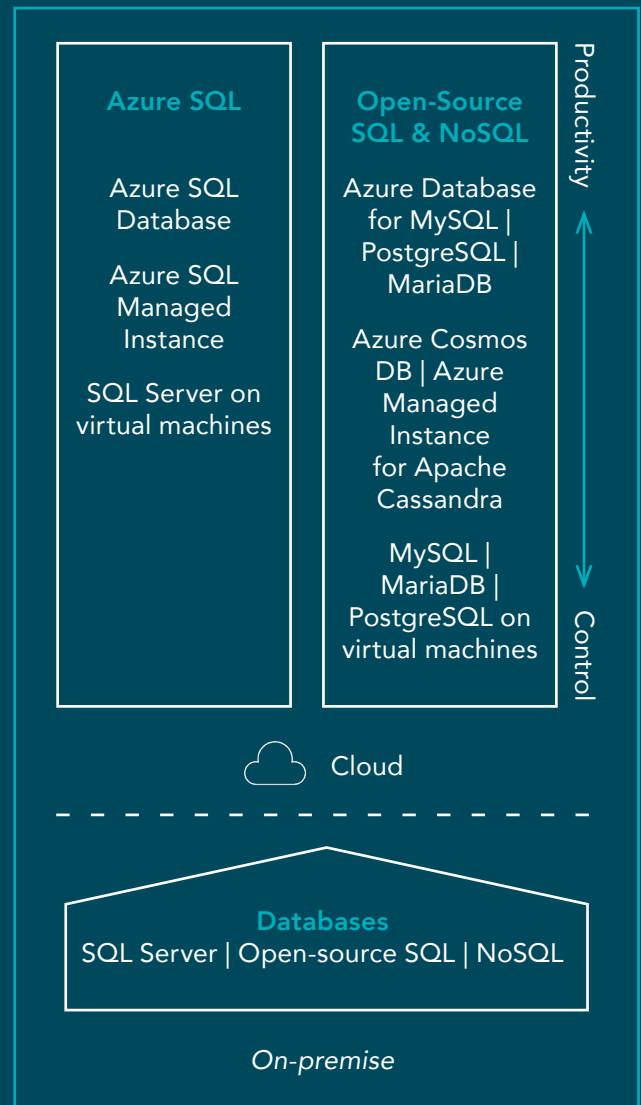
Azure SQL

Azure SQL Database

Azure SQL Managed Instance

SQL Server on virtual machines

Open-Source SQL & NoSQL

Azure Database for MySQL | PostgreSQL | MariaDB

Azure Cosmos DB | Azure Managed Instance for Apache Cassandra

MySQL | MariaDB | PostgreSQL on virtual machines

Productivity

Control

Cloud

Databases
SQL Server | Open-source SQL | NoSQL

On-premise